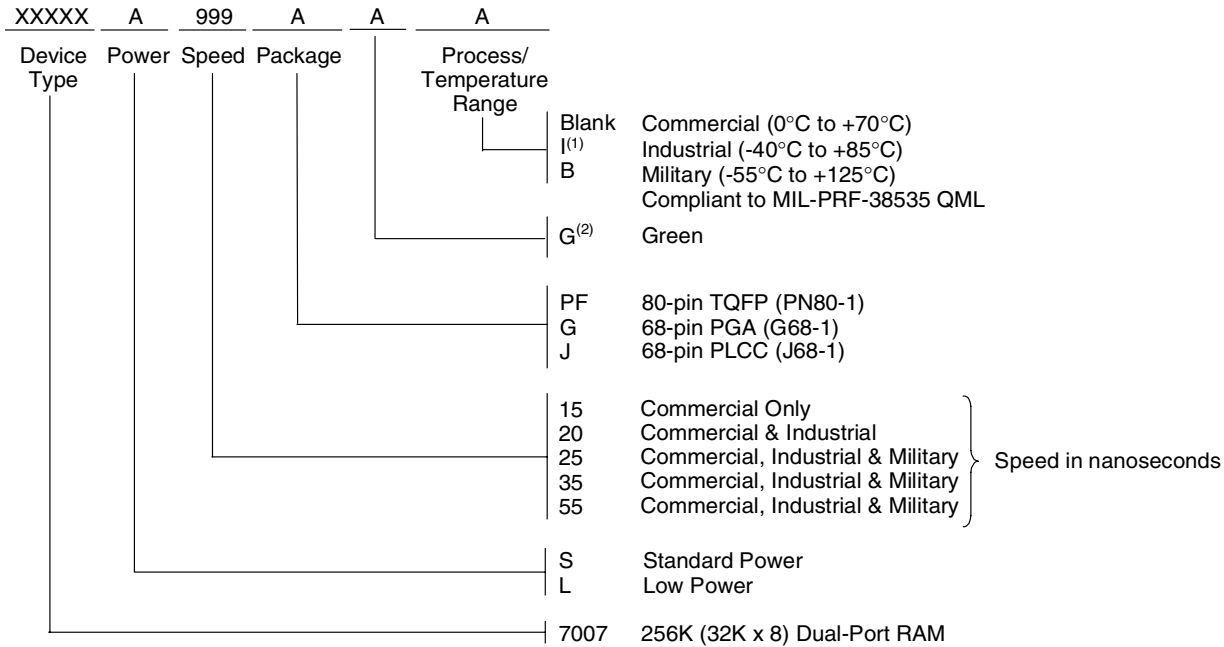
XXXXX A 999 A A A

Device Type Power Speed Package Process/ Temperature Range

Blank Commercial (0°C to +70°C)
I$^{(1)}$ Industrial (-40°C to +85°C)
B Military (-55°C to +125°C) Compliant to MIL-PRF-38535 QML

G$^{(2)}$ Green

PF 80-pin TQFP (PN80-1)
G 68-pin PGA (G68-1)
J 68-pin PLCC (J68-1)

15 Commercial Only
20 Commercial & Industrial
25 Commercial, Industrial & Military
35 Commercial, Industrial & Military
55 Commercial, Industrial & Military
Speed in nanoseconds

S Standard Power
L Low Power

7007 256K (32K x 8) Dual-Port RAM